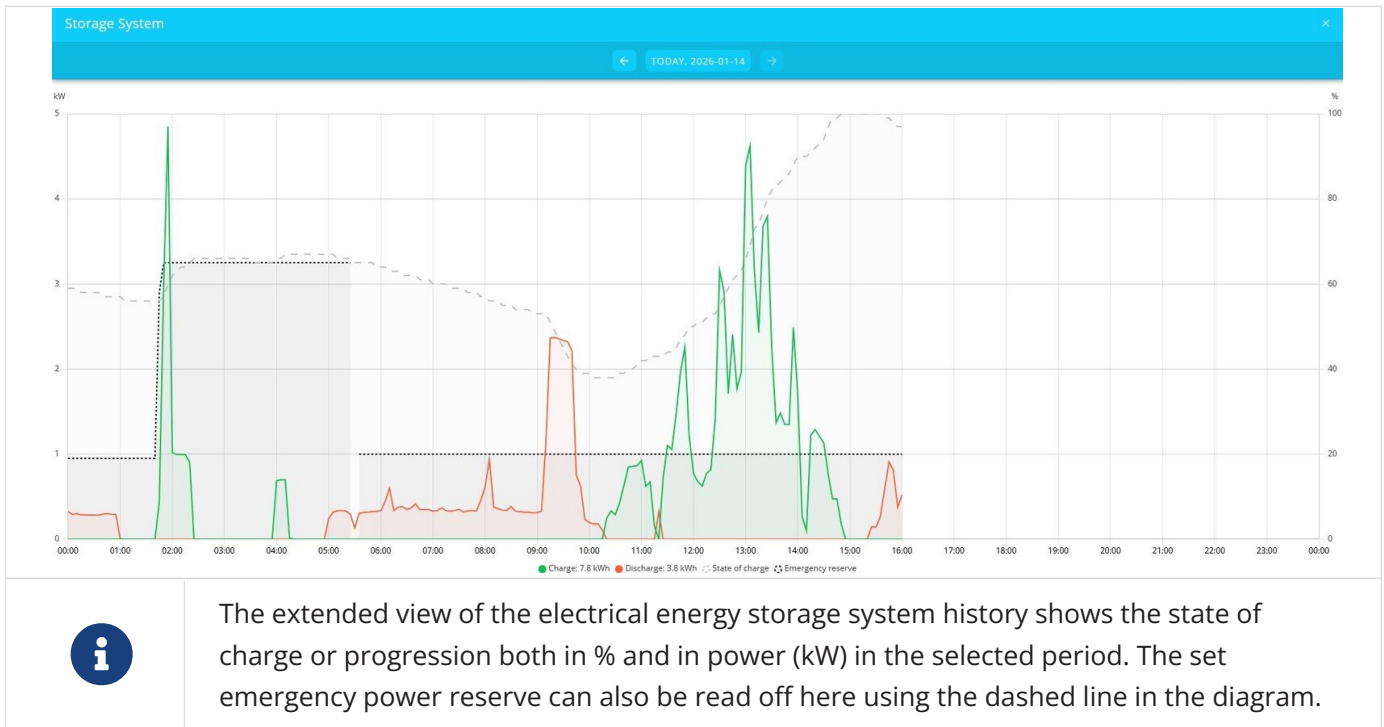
Storage System ×

← TODAY, 2026-01-14 →

kW

%

5
4
3
2
1
0

100
80
60
40
20
0

00:00 01:00 02:00 03:00 04:00 05:00 06:00 07:00 08:00 09:00 10:00 11:00 12:00 13:00 14:00 15:00 16:00 17:00 18:00 19:00 20:00 21:00 22:00 23:00 00:00

Charge: 7.8 kWh Discharge: 3.8 kWh State of charge Emergency reserve

The extended view of the electrical energy storage system history shows the state of charge or progression both in % and in power (kW) in the selected period. The set emergency power reserve can also be read off here using the dashed line in the diagram.